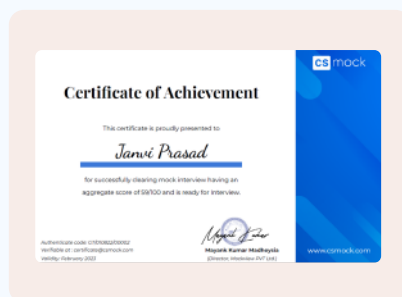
Certificate of Achievement

This certificate is proudly presented to

Janvi Prasad

for successfully clearing mock interview having an aggregate score of 59/100 and is ready for interview.

Authenticate code: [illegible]
Verifiable at : certificate@csmock.com
Validity: February 2022

Mayank Kumar Madheysia
(Director, Weekview PVT Ltd.)

cs mock

www.csmock.com